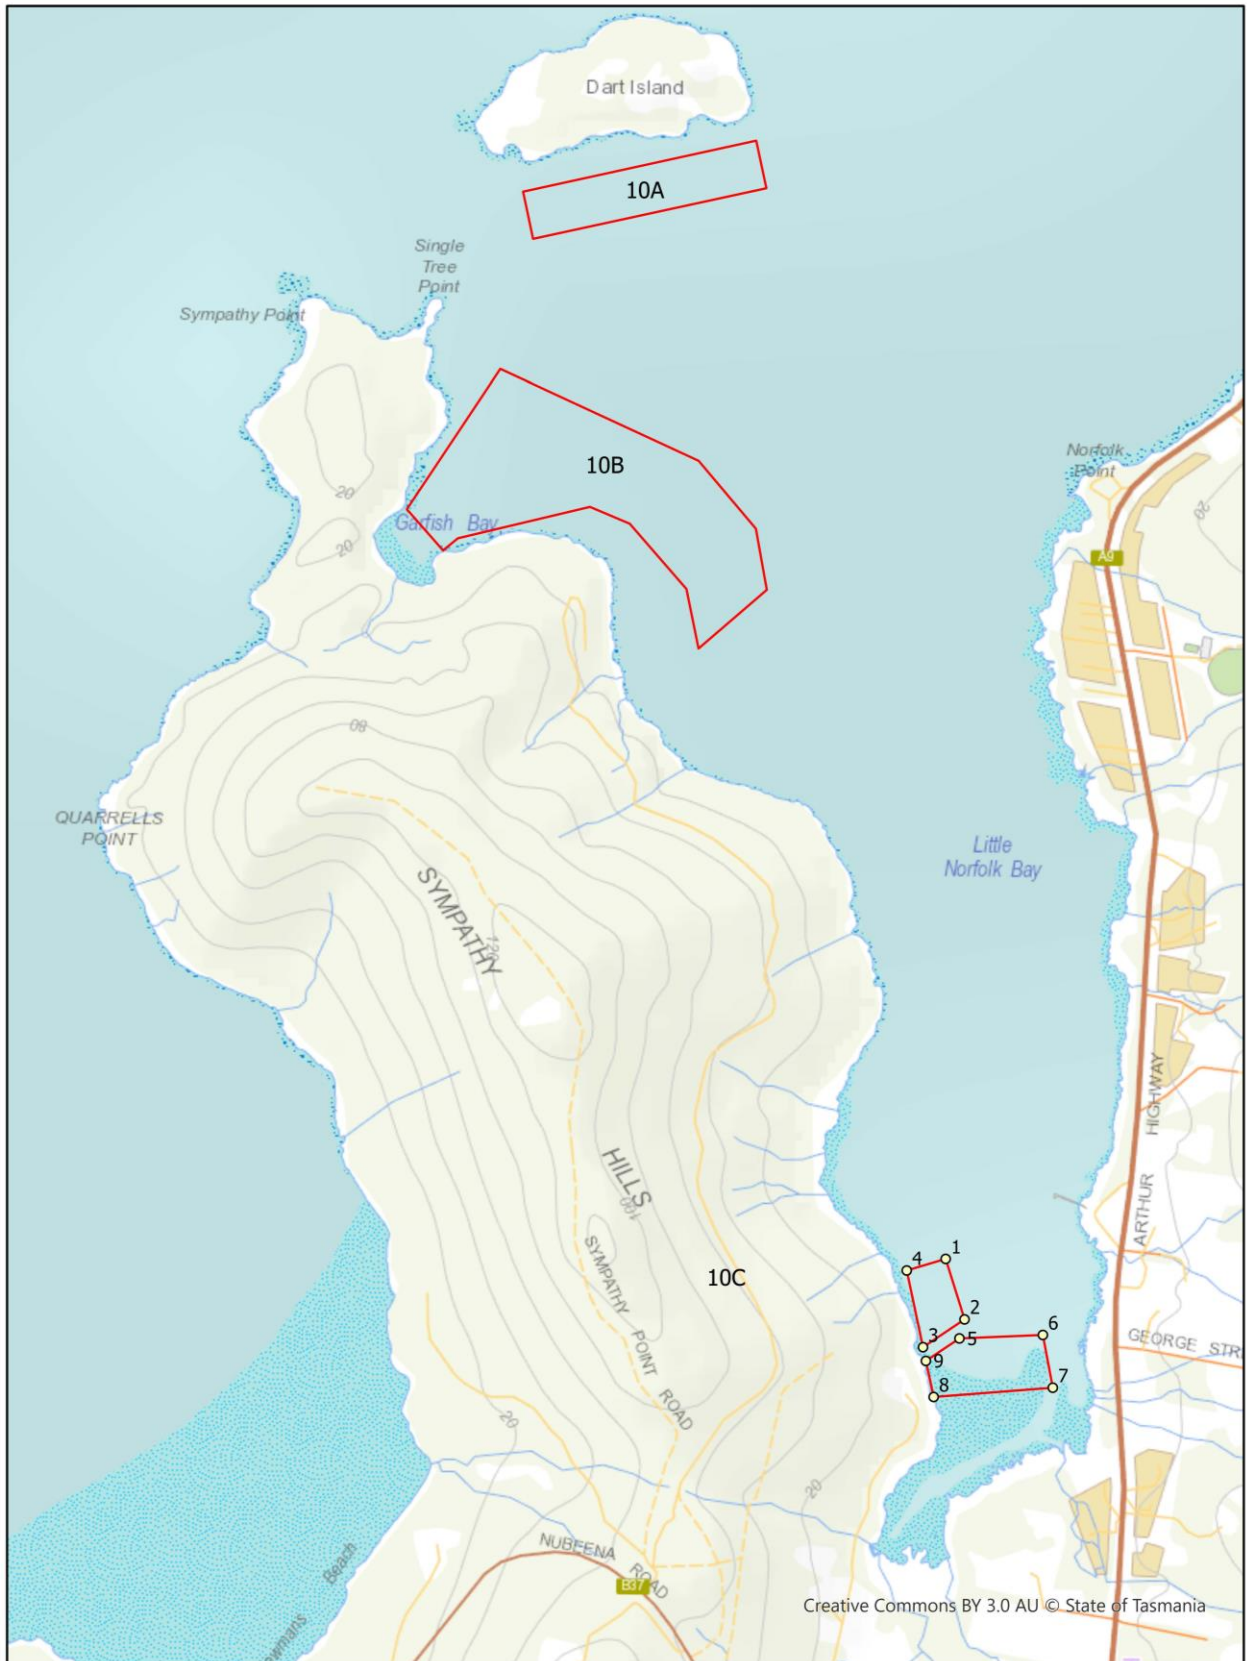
Dart Island

10A

Single Tree Point

Sympathy Point

10B

Garfish Bay

20

20

Norfolk Point

A9

20

80

QUARRELLS POINT

SYMPATHY

120

Little Norfolk Bay

HILLS

100

SYMPATHY POINT ROAD

10C

HIGHWAY

ARTHUR

1
4
2
3
5
6
9
8
7

GEORGE STR

20

20

NUBEENA ROAD

B37

Beach

Creative Commons BY 3.0 AU © State of Tasmania